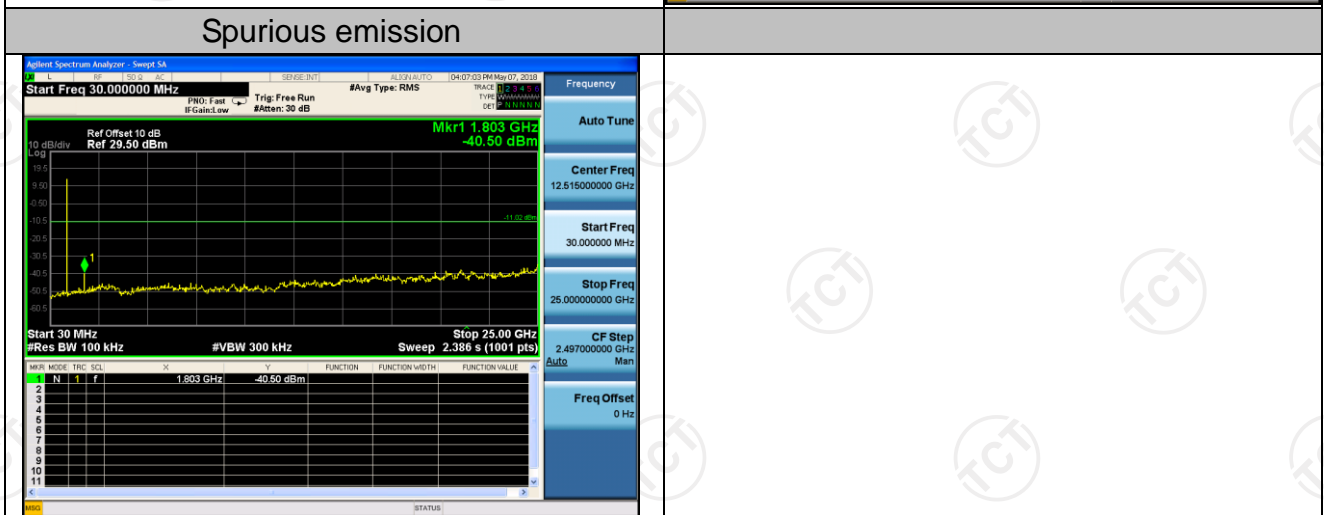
Spurious emission

Agilent Spectrum Analyzer - Swept SA
L RF 50 Ω AC SENSE:INT ALIGN AUTO 04:07:03 PM May 07, 2018
Start Freq 30.000000 MHz
PNO: Fast IFGain:Low
Trig: Free Run #Atten: 30 dB
#Avg Type: RMS
TRACE 1 2 3 4 5 6
TYPE
DET P N N N N N

Frequency

Ref Offset 10 dB
10 dB/div Ref 29.50 dBm
Log
Mkr1 1.803 GHz
-40.50 dBm

19.5
9.50
-0.50
-10.5
-20.5
-30.5
-40.5
-50.5
-60.5
-11.02 dBm
1

Start 30 MHz
#Res BW 100 kHz
#VBW 300 kHz
Stop 25.00 GHz
Sweep 2.386 s (1001 pts)

| MKR | MODE | TRC | SCL | X | Y | FUNCTION | FUNCTION WIDTH | FUNCTION VALUE |
|---|---|---|---|---|---|---|---|---|
| 1 | N | 1 | f | 1.803 GHz | -40.50 dBm | | | |
| 2 | | | | | | | | |
| 3 | | | | | | | | |
| 4 | | | | | | | | |
| 5 | | | | | | | | |
| 6 | | | | | | | | |
| 7 | | | | | | | | |
| 8 | | | | | | | | |
| 9 | | | | | | | | |
| 10 | | | | | | | | |
| 11 | | | | | | | | |

Auto Tune

Center Freq
12.515000000 GHz

Start Freq
30.000000 MHz

Stop Freq
25.000000000 GHz

CF Step
2.497000000 GHz
Auto Man

Freq Offset
0 Hz

MSG
STATUS